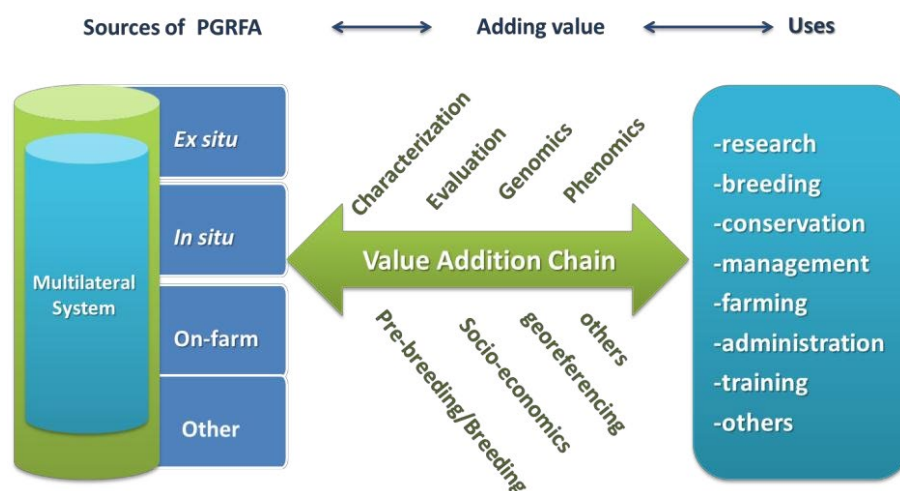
Sources of PGRFA ⟷ Adding value ⟷ Uses

Multilateral System

Ex situ

In situ

On-farm

Other

Characterization

Evaluation

Genomics

Phenomics

Value Addition Chain

Pre-breeding/Breeding

Socio-economics

georeferencing

others

-research
-breeding
-conservation
-management
-farming
-administration
-training
-others